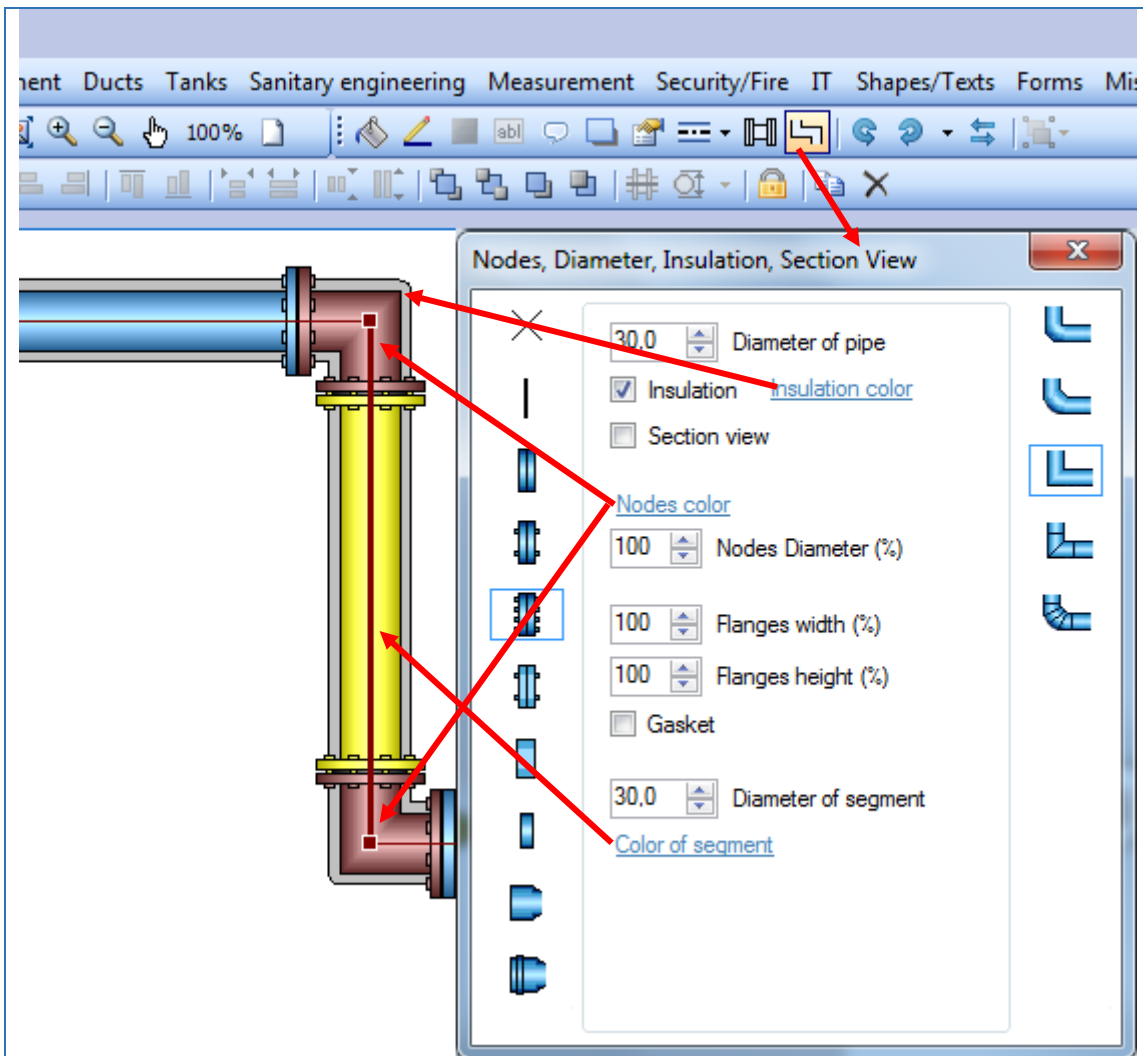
nent Ducts Tanks Sanitary engineering Measurement Security/Fire IT Shapes/Texts Forms Mis

100%

Nodes, Diameter, Insulation, Section View

30,0 Diameter of pipe

Insulation Insulation color

Section view

Nodes color

100 Nodes Diameter (%)

100 Flanges width (%)

100 Flanges height (%)

Gasket

30,0 Diameter of segment

Color of segment